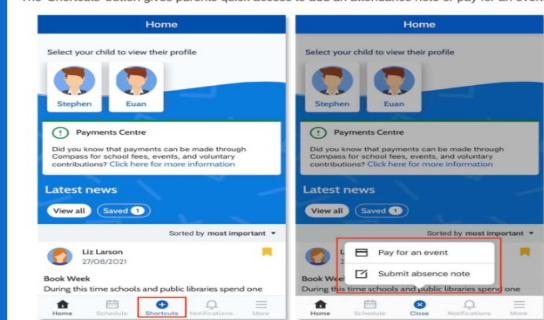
The 'Shortcuts' button gives parents quick access to add an attendance note or pay for an event

Home

Select your child to view their profile

Stephen

Euan

Payments Centre

Did you know that payments can be made through Compass for school fees, events, and voluntary contributions? Click here for more information

Latest news

View all

Saved 1

Sorted by most important

Liz Larson

27/08/2021

Book Week

During this time schools and public libraries spend one

Home

Schedule

Shortcuts

Notifications

More

Home

Select your child to view their profile

Stephen

Euan

Payments Centre

Did you know that payments can be made through Compass for school fees, events, and voluntary contributions? Click here for more information

Latest news

View all

Saved 1

Sorted by most important

Pay for an event

Submit absence note

Home

Schedule

Close

Notifications

More